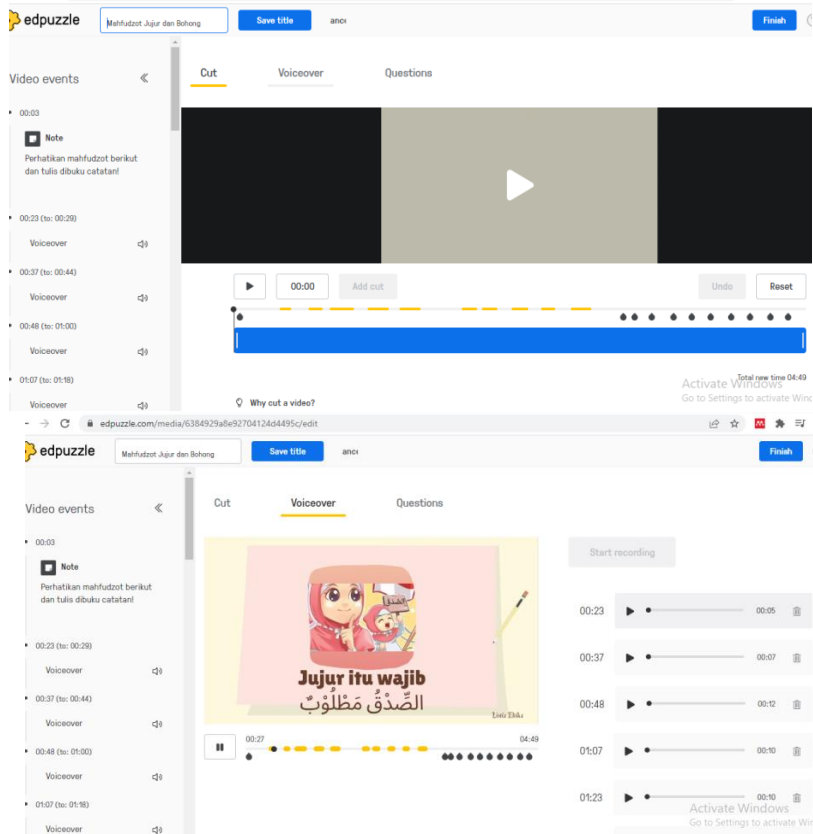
edpuzzle
Mahfudzot Jujur dan Bohong
Save title
ance
Finish

Video events «

00:03
Note
Perhatikan mahfudzot berikut dan tulis dibuku catatan!

00:23 (to: 00:29)
Voiceover

00:37 (to: 00:44)
Voiceover

00:48 (to: 01:00)
Voiceover

01:07 (to: 01:18)
Voiceover

Cut
Voiceover
Questions

00:00
Add cut
Undo
Reset

Total new time 04:49

Why cut a video?

Activate Windows
Go to Settings to activate Wind

edpuzzle.com/media/6384929a8e92704124d4495c/edit

edpuzzle
Mahfudzot Jujur dan Bohong
Save title
ance
Finish

Video events «

00:03
Note
Perhatikan mahfudzot berikut dan tulis dibuku catatan!

00:23 (to: 00:29)
Voiceover

00:37 (to: 00:44)
Voiceover

00:48 (to: 01:00)
Voiceover

01:07 (to: 01:18)
Voiceover

Cut
Voiceover
Questions

Jujur itu wajib
الصِّدْقُ مَطْلُوْبٌ
Lintang Eloka

00:27
04:49

Start recording

| 00:23 | 00:05 |
|---|---|
| 00:37 | 00:07 |
| 00:48 | 00:12 |
| 01:07 | 00:10 |
| 01:23 | 00:10 |

Activate Windows
Go to Settings to activate Wir